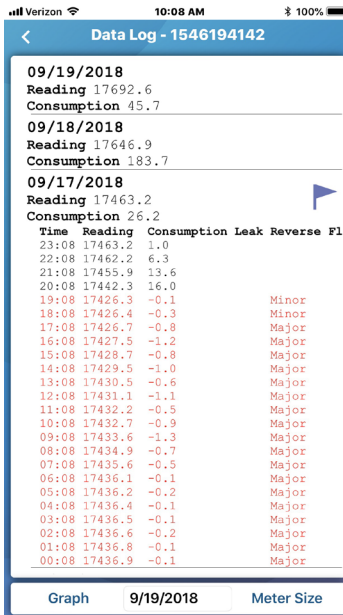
Verizon 10:08 AM 100%

Data Log - 1546194142

09/19/2018
Reading 17692.6
Consumption 45.7

09/18/2018
Reading 17646.9
Consumption 183.7

09/17/2018
Reading 17463.2
Consumption 26.2

| Time | Reading | Consumption | Leak | Reverse Fl |
|---|---|---|---|---|
| 23:08 | 17463.2 | 1.0 | | |
| 22:08 | 17462.2 | 6.3 | | |
| 21:08 | 17455.9 | 13.6 | | |
| 20:08 | 17442.3 | 16.0 | | |
| 19:08 | 17426.3 | -0.1 | | Minor |
| 18:08 | 17426.4 | -0.3 | | Minor |
| 17:08 | 17426.7 | -0.8 | | Major |
| 16:08 | 17427.5 | -1.2 | | Major |
| 15:08 | 17428.7 | -0.8 | | Major |
| 14:08 | 17429.5 | -1.0 | | Major |
| 13:08 | 17430.5 | -0.6 | | Major |
| 12:08 | 17431.1 | -1.1 | | Major |
| 11:08 | 17432.2 | -0.5 | | Major |
| 10:08 | 17432.7 | -0.9 | | Major |
| 09:08 | 17433.6 | -1.3 | | Major |
| 08:08 | 17434.9 | -0.7 | | Major |
| 07:08 | 17435.6 | -0.5 | | Major |
| 06:08 | 17436.1 | -0.1 | | Major |
| 05:08 | 17436.2 | -0.2 | | Major |
| 04:08 | 17436.4 | -0.1 | | Major |
| 03:08 | 17436.5 | -0.1 | | Major |
| 02:08 | 17436.6 | -0.2 | | Major |
| 01:08 | 17436.8 | -0.1 | | Major |
| 00:08 | 17436.9 | -0.1 | | Major |

Graph 9/19/2018 Meter Size